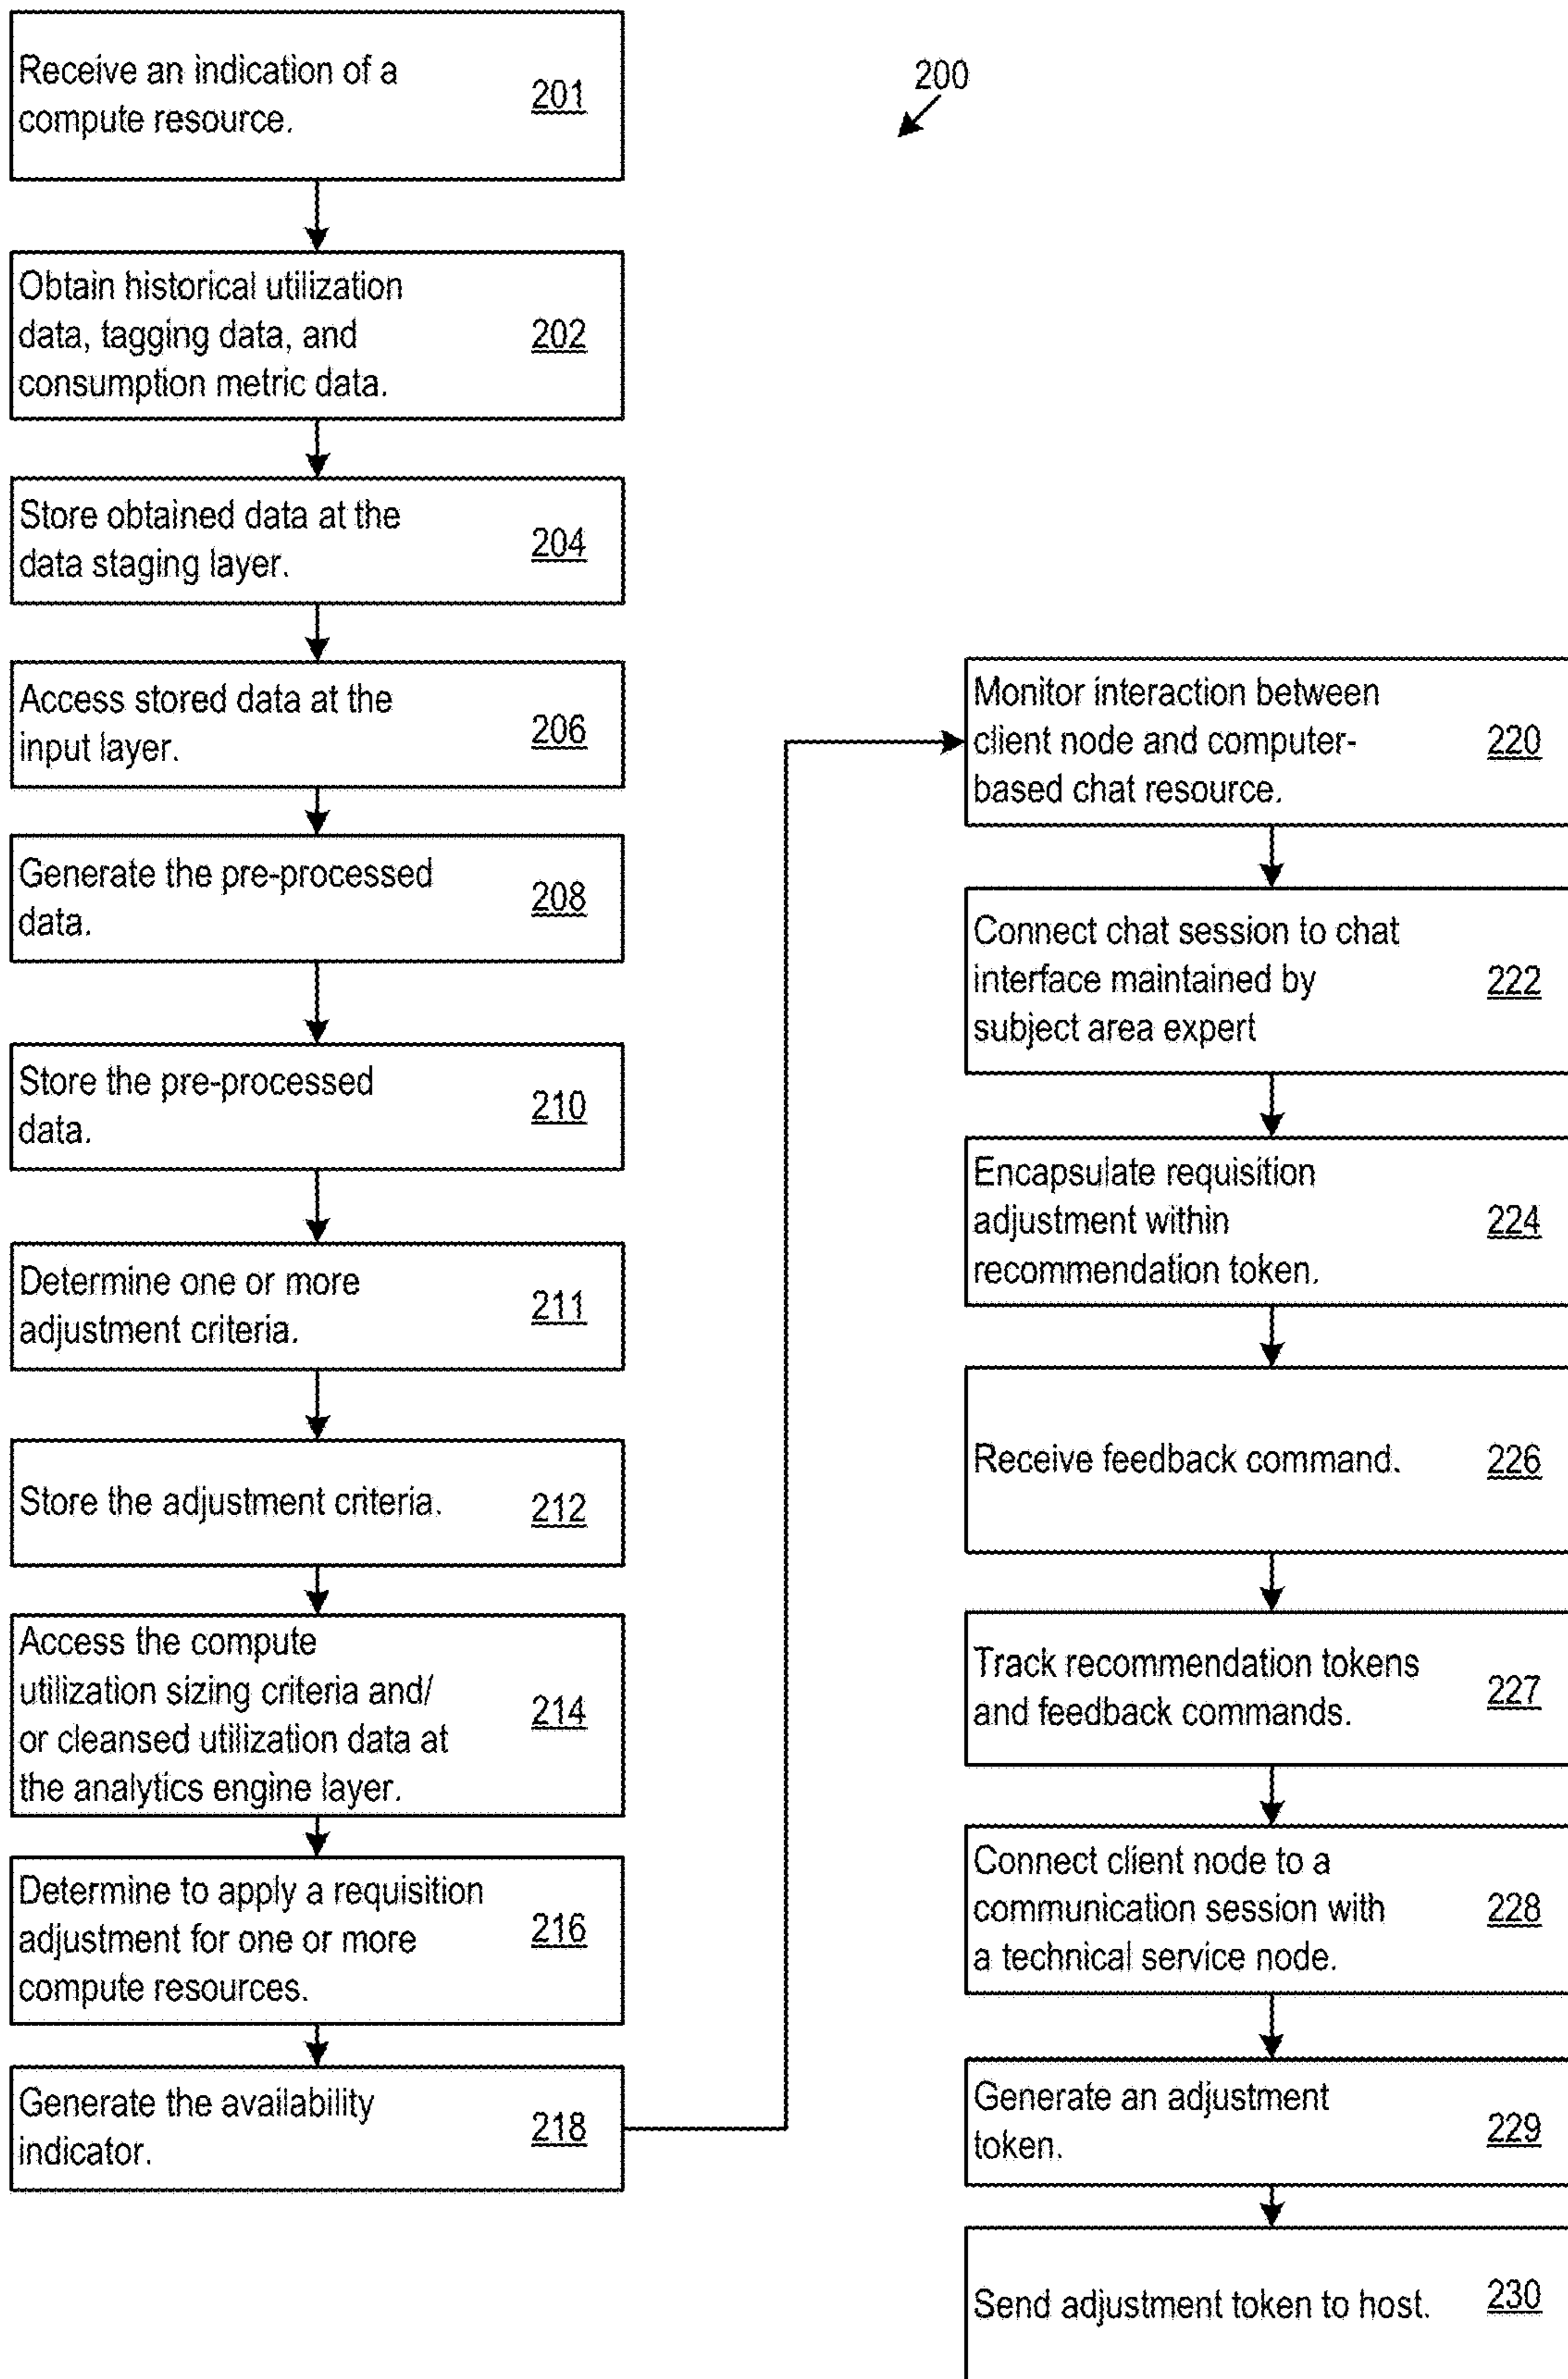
200

Receive an indication of a compute resource. 201

Obtain historical utilization data, tagging data, and consumption metric data. 202

Store obtained data at the data staging layer. 204

Access stored data at the input layer. 206

Generate the pre-processed data. 208

Store the pre-processed data. 210

Determine one or more adjustment criteria. 211

Store the adjustment criteria. 212

Access the compute utilization sizing criteria and/ or cleansed utilization data at the analytics engine layer. 214

Determine to apply a requisition adjustment for one or more compute resources. 216

Generate the availability indicator. 218

Monitor interaction between client node and computer-based chat resource. 220

Connect chat session to chat interface maintained by subject area expert 222

Encapsulate requisition adjustment within recommendation token. 224

Receive feedback command. 226

Track recommendation tokens and feedback commands. 227

Connect client node to a communication session with a technical service node. 228

Generate an adjustment token. 229

Send adjustment token to host. 230